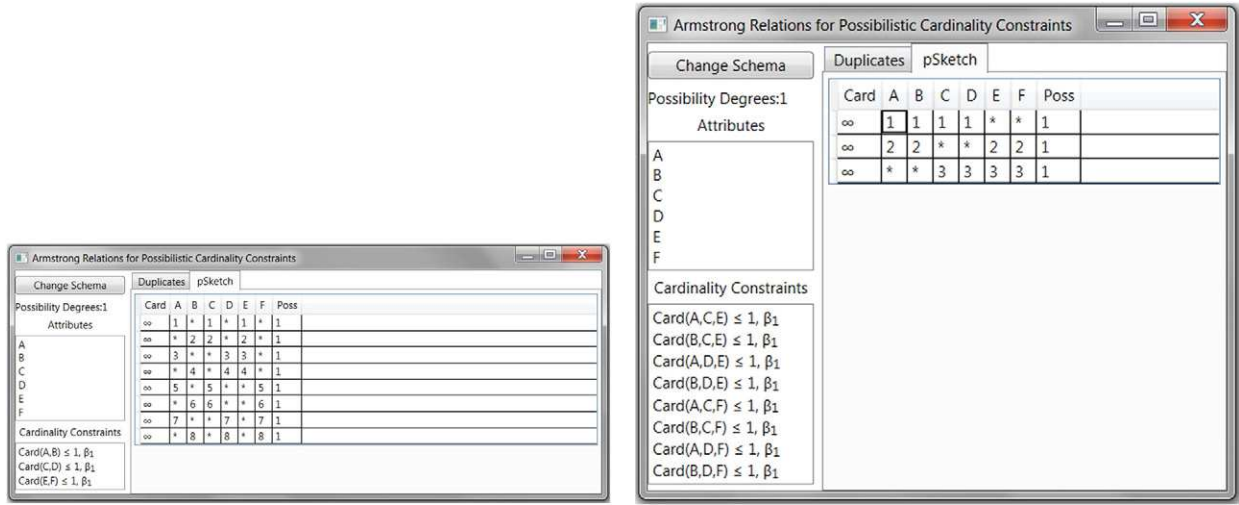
Armstrong Relations for Possibilistic Cardinality Constraints

Change Schema

Duplicates pSketch

Possibility Degrees:1

Attributes

A
B
C
D
E
F

Cardinality Constraints

Card(A,B) ≤ 1, $\beta_1$
Card(C,D) ≤ 1, $\beta_1$
Card(E,F) ≤ 1, $\beta_1$

| Card | A | B | C | D | E | F | Poss |
|---|---|---|---|---|---|---|---|
| ∞ | 1 | * | 1 | * | 1 | * | 1 |
| ∞ | * | 2 | 2 | * | 2 | * | 1 |
| ∞ | 3 | * | * | 3 | 3 | * | 1 |
| ∞ | * | 4 | * | 4 | 4 | * | 1 |
| ∞ | 5 | * | 5 | * | * | 5 | 1 |
| ∞ | * | 6 | 6 | * | * | 6 | 1 |
| ∞ | 7 | * | * | 7 | * | 7 | 1 |
| ∞ | * | 8 | * | 8 | * | 8 | 1 |

Armstrong Relations for Possibilistic Cardinality Constraints

Change Schema

Duplicates pSketch

Possibility Degrees:1

Attributes

A
B
C
D
E
F

Cardinality Constraints

Card(A,C,E) ≤ 1, $\beta_1$
Card(B,C,E) ≤ 1, $\beta_1$
Card(A,D,E) ≤ 1, $\beta_1$
Card(B,D,E) ≤ 1, $\beta_1$
Card(A,C,F) ≤ 1, $\beta_1$
Card(B,C,F) ≤ 1, $\beta_1$
Card(A,D,F) ≤ 1, $\beta_1$
Card(B,D,F) ≤ 1, $\beta_1$

| Card | A | B | C | D | E | F | Poss |
|---|---|---|---|---|---|---|---|
| ∞ | 1 | 1 | 1 | 1 | * | * | 1 |
| ∞ | 2 | 2 | * | * | 2 | 2 | 1 |
| ∞ | * | * | 3 | 3 | 3 | 3 | 1 |